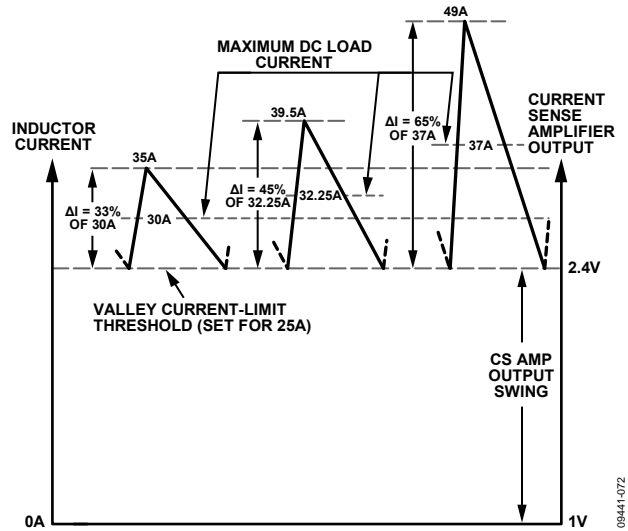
MAXIMUM DC LOAD CURRENT

49A

39.5A

INDUCTOR CURRENT

35A

ΔI = 65% OF 37A

CURRENT SENSE AMPLIFIER OUTPUT

37A

ΔI = 33% OF 30A

30A

ΔI = 45% OF 32.25A

32.25A

2.4V

VALLEY CURRENT-LIMIT THRESHOLD (SET FOR 25A)

CS AMP OUTPUT SWING

0A

1V

09441-072